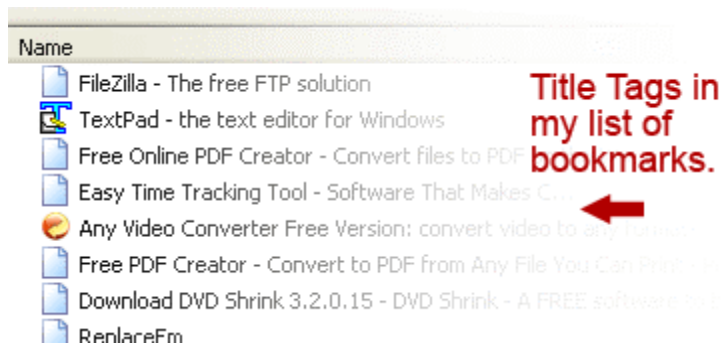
Name

FileZilla - The free FTP solution

TextPad - the text editor for Windows

Free Online PDF Creator - Convert files to PDF

Easy Time Tracking Tool - Software That Makes C...

Any Video Converter Free Version: convert video to any format

Free PDF Creator - Convert to PDF from Any File You Can Print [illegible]

Download DVD Shrink 3.2.0.15 - DVD Shrink - A FREE software to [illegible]

ReplaceEm

Title Tags in my list of bookmarks.